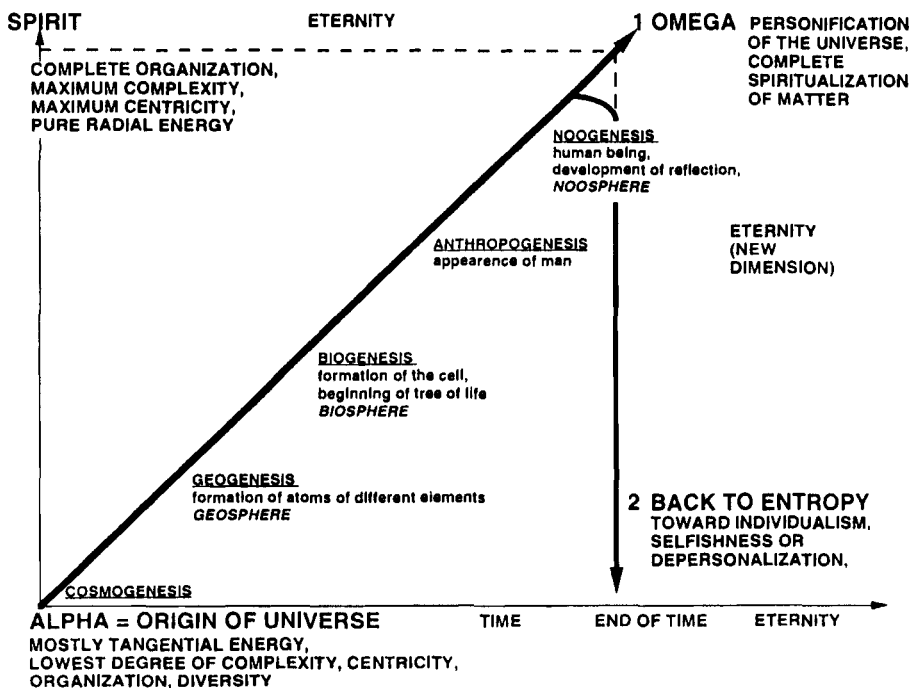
SPIRIT

ETERNITY

1 OMEGA PERSONIFICATION OF THE UNIVERSE, COMPLETE SPIRITUALIZATION OF MATTER

COMPLETE ORGANIZATION, MAXIMUM COMPLEXITY, MAXIMUM CENTRICITY, PURE RADIAL ENERGY

NOOGENESIS
human being, development of reflection, NOOSPHERE

ETERNITY (NEW DIMENSION)

ANTHROPOGENESIS
appearence of man

BIOGENESIS
formation of the cell, beginning of tree of life
BIOSPHERE

GEOGENESIS
formation of atoms of different elements
GEOSPHERE

2 BACK TO ENTROPY
TOWARD INDIVIDUALISM, SELFISHNESS OR DEPERSONALIZATION,

COSMOGENESIS

ALPHA = ORIGIN OF UNIVERSE
MOSTLY TANGENTIAL ENERGY, LOWEST DEGREE OF COMPLEXITY, CENTRICITY, ORGANIZATION, DIVERSITY

TIME

END OF TIME

ETERNITY